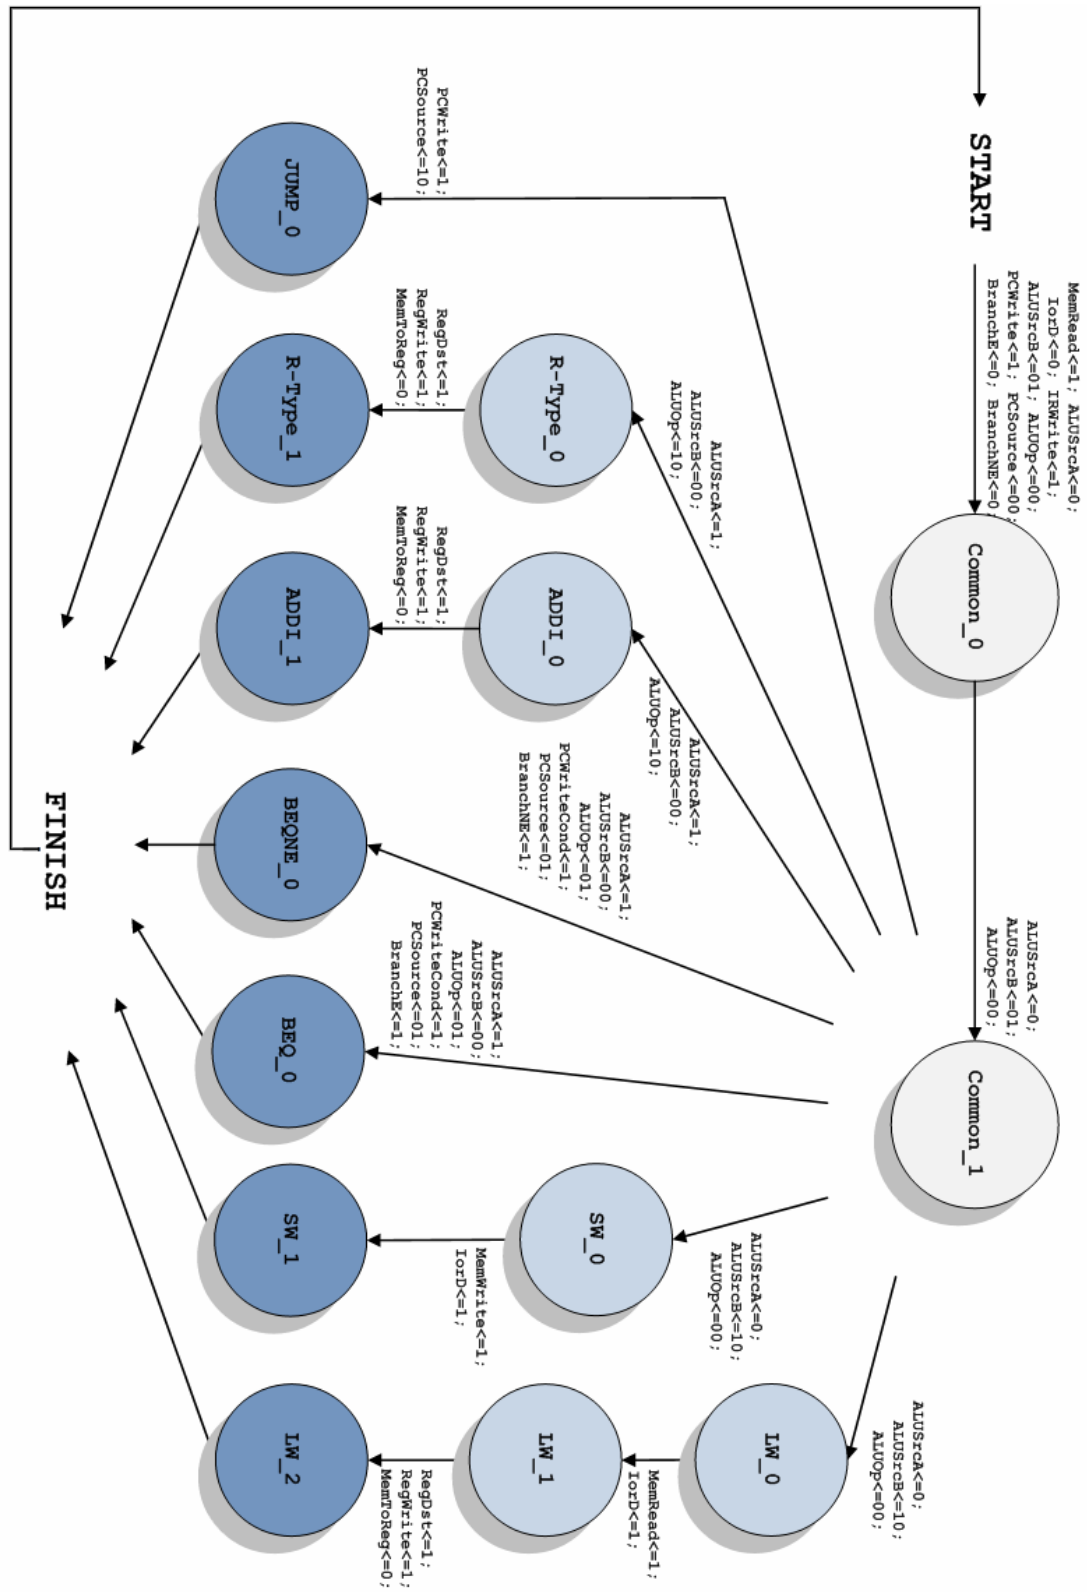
START

MemRead<=1; ALUSrcA<=0;
IorD<=0; IRWrite<=1;
ALUSrcB<=01; ALUOp<=00;
PCWrite<=1; PCSource<=00;
BranchE<=0; BranchNE<=0;

Common_0

ALUSrcA<=0;
ALUSrcB<=01;
ALUOp<=00;

Common_1

PCWrite<=1;
PCSource<=10;

JUMP_0

ALUSrcA<=1;
ALUSrcB<=00;
ALUOp<=10;

R-Type_0

RegDst<=1;
RegWrite<=1;
MemToReg<=0;

R-Type_1

ALUSrcA<=1;
ALUSrcB<=00;
ALUOp<=10;

ADDI_0

RegDst<=1;
RegWrite<=1;
MemToReg<=0;

ADDI_1

ALUSrcA<=1;
ALUSrcB<=00;
ALUOp<=01;
PCWriteCond<=1;
PCSource<=01;
BranchNE<=1;

BEQNE_0

ALUSrcA<=1;
ALUSrcB<=00;
ALUOp<=01;
PCWriteCond<=1;
PCSource<=01;
BranchE<=1;

BEQ_0

ALUSrcA<=0;
ALUSrcB<=10;
ALUOp<=00;

SW_0

MemWrite<=1;
IorD<=1;

SW_1

ALUSrcA<=0;
ALUSrcB<=10;
ALUOp<=00;

LW_0

MemRead<=1;
IorD<=1;

LW_1

RegDst<=1;
RegWrite<=1;
MemToReg<=0;

LW_2

FINISH